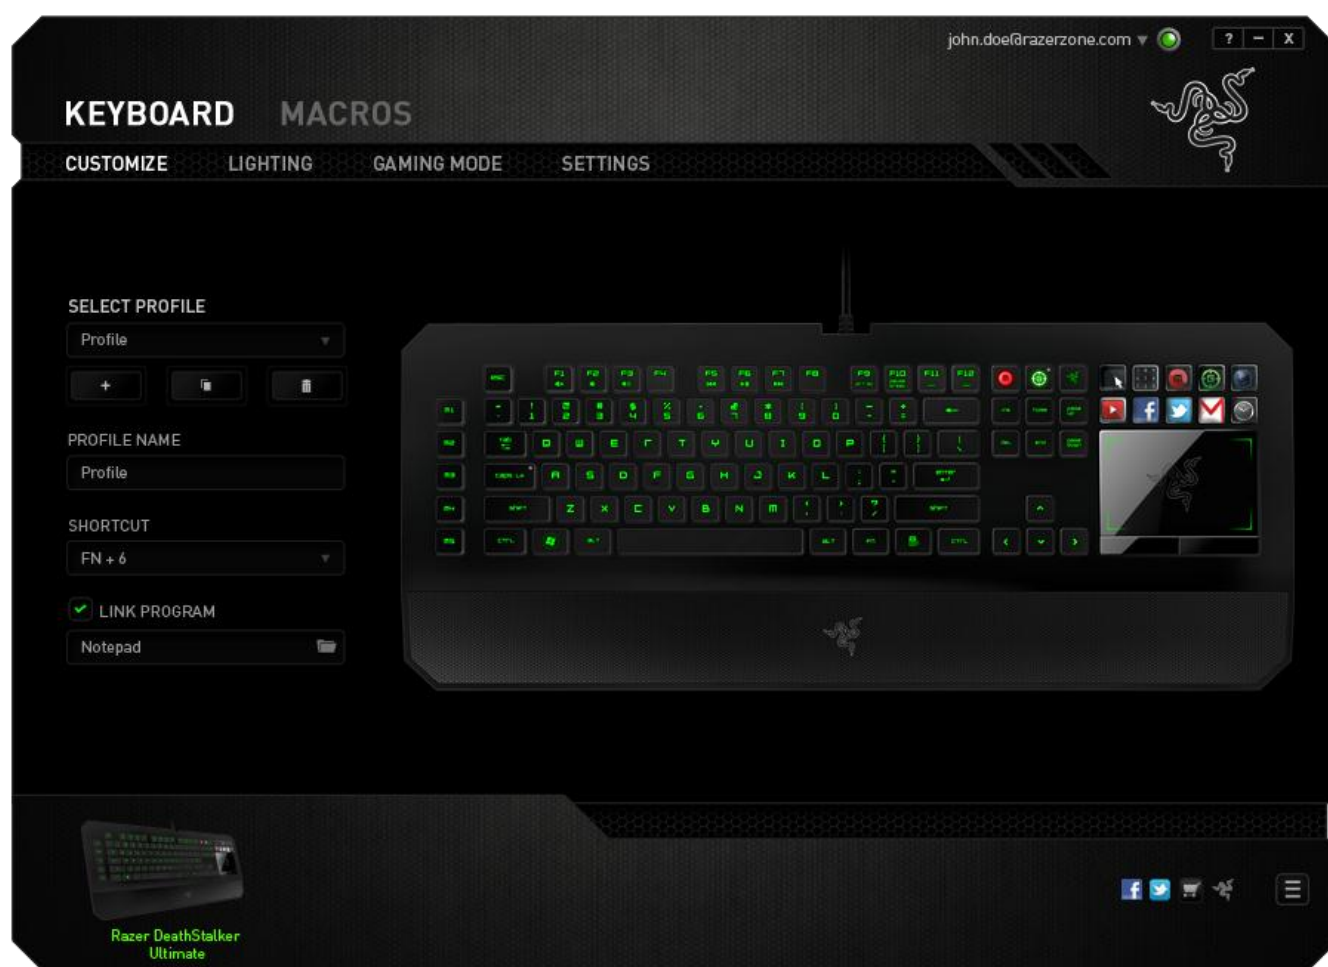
john.doe@razerzone.com ? – X

KEYBOARD MACROS

CUSTOMIZE LIGHTING GAMING MODE SETTINGS

SELECT PROFILE

Profile

+

PROFILE NAME

Profile

SHORTCUT

FN + 6

LINK PROGRAM

Notepad

Razer DeathStalker Ultimate